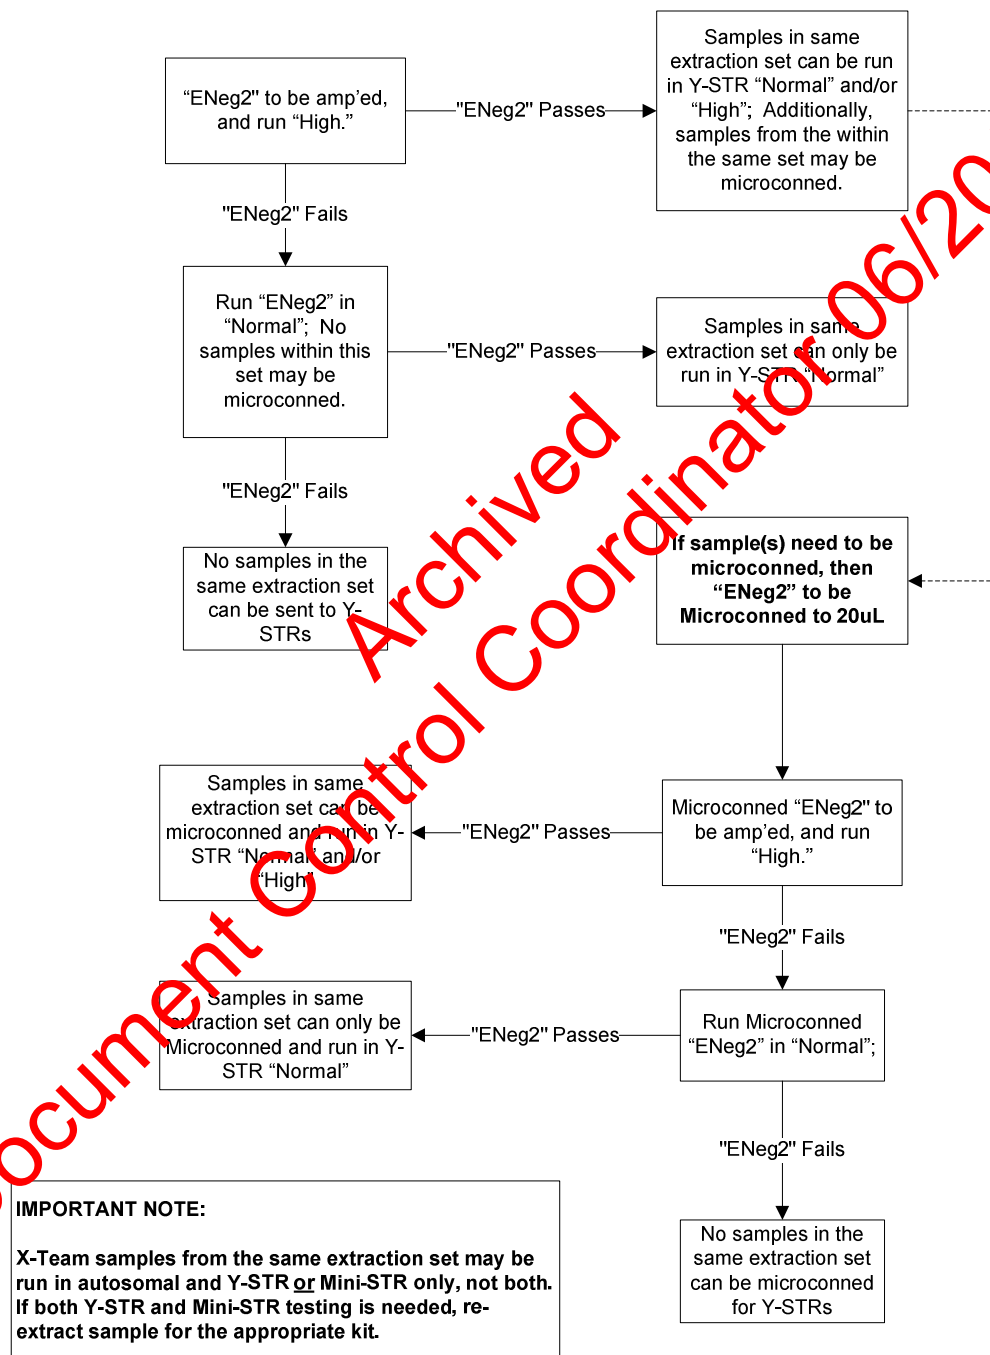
"ENeg2" to be amp'ed, and run "High."

"ENeg2" Passes

Samples in same extraction set can be run in Y-STR "Normal" and/or "High"; Additionally, samples from the within the same set may be microconned.

"ENeg2" Fails

Run "ENeg2" in "Normal"; No samples within this set may be microconned.

"ENeg2" Passes

Samples in same extraction set can only be run in Y-STR "Normal"

"ENeg2" Fails

No samples in the same extraction set can be sent to Y-STRs

If sample(s) need to be microconned, then "ENeg2" to be Microconned to 20uL

Samples in same extraction set can be microconned and run in Y-STR "Normal" and/or "High"

"ENeg2" Passes

Microconned "ENeg2" to be amp'ed, and run "High."

"ENeg2" Fails

Samples in same extraction set can only be Microconned and run in Y-STR "Normal"

"ENeg2" Passes

Run Microconned "ENeg2" in "Normal";

"ENeg2" Fails

IMPORTANT NOTE:

X-Team samples from the same extraction set may be run in autosomal and Y-STR or Mini-STR only, not both. If both Y-STR and Mini-STR testing is needed, re-extract sample for the appropriate kit.

No samples in the same extraction set can be microconned for Y-STRs

Archived Document Control Coordinator 06/20